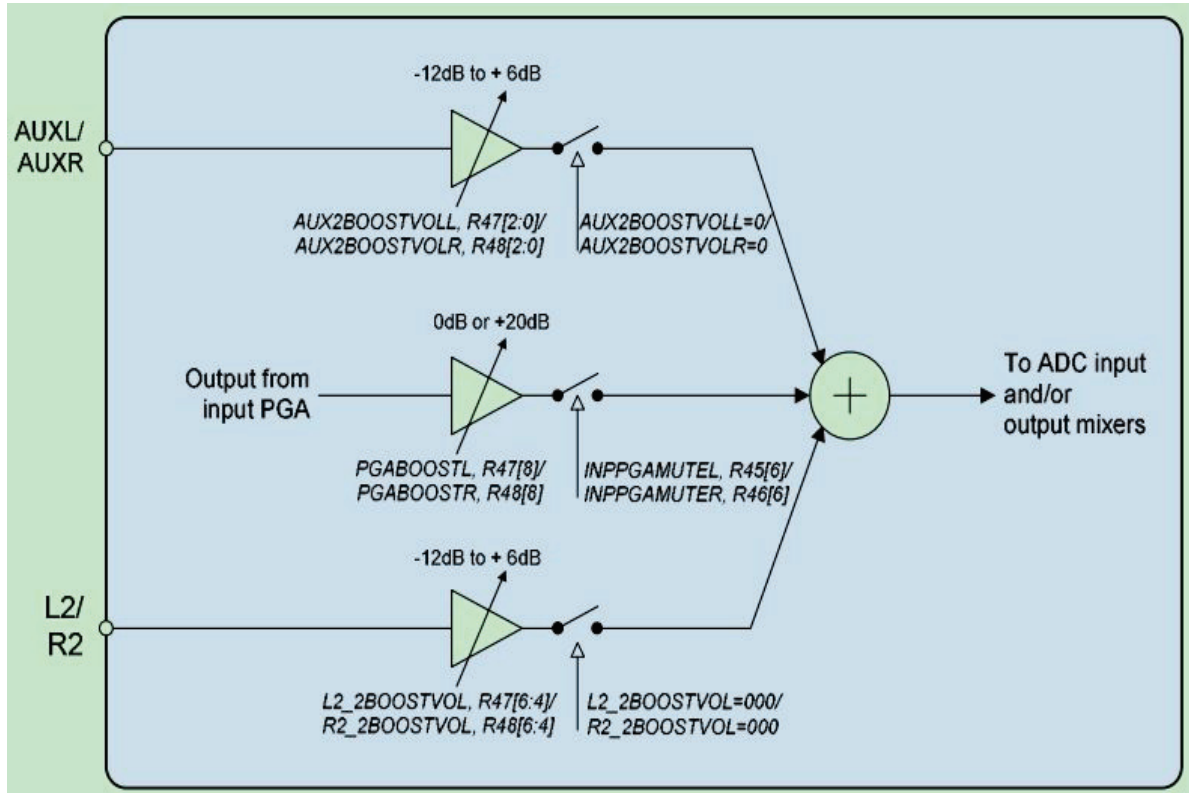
AUXL/
AUXR

-12dB to + 6dB

AUX2BOOSTVOLL, R47[2:0]/
AUX2BOOSTVOLR, R48[2:0]

AUX2BOOSTVOLL=0/
AUX2BOOSTVOLR=0

0dB or +20dB

Output from
input PGA

PGABOOSTL, R47[8]/
PGABOOSTR, R48[8]

INPPGAMUTEL, R45[6]/
INPPGAMUTER, R46[6]

To ADC input
and/or
output mixers

-12dB to + 6dB

L2/
R2

L2_2BOOSTVOL, R47[6:4]/
R2_2BOOSTVOL, R48[6:4]

L2_2BOOSTVOL=000/
R2_2BOOSTVOL=000